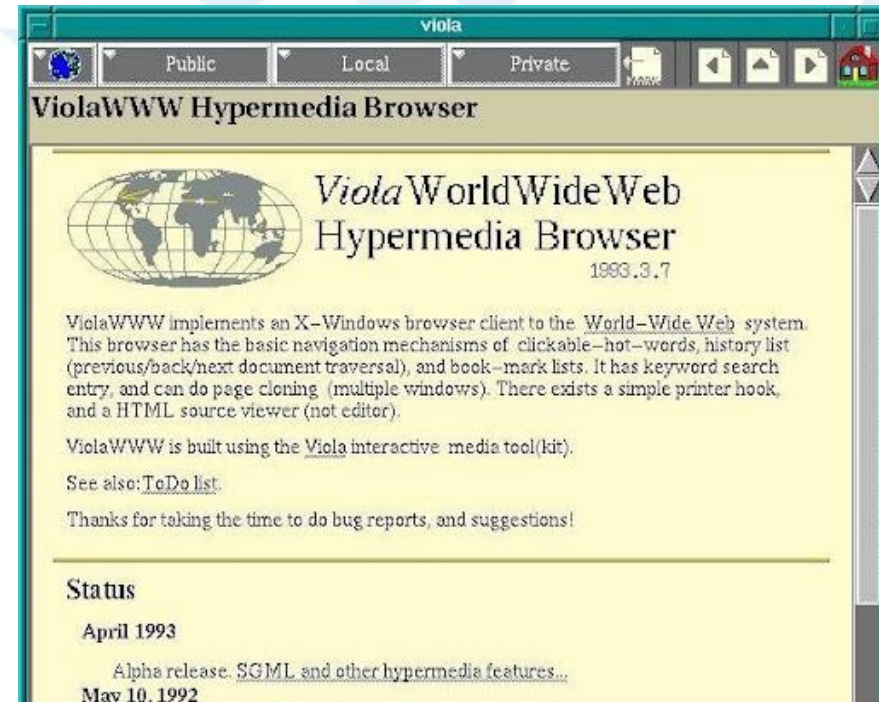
viola

Public Local Private

ViolaWWW Hypermedia Browser

*Viola* WorldWideWeb Hypermedia Browser

1993.3.7

ViolaWWW implements an X–Windows browser client to the World–Wide Web system. This browser has the basic navigation mechanisms of clickable–hot–words, history list (previous/back/next document traversal), and book–mark lists. It has keyword search entry, and can do page cloning (multiple windows). There exists a simple printer hook, and a HTML source viewer (not editor).

ViolaWWW is built using the Viola interactive media tool(kit).

See also: ToDo list.

Thanks for taking the time to do bug reports, and suggestions!

Status

April 1993

Alpha release. SGML and other hypermedia features...

May 10, 1992